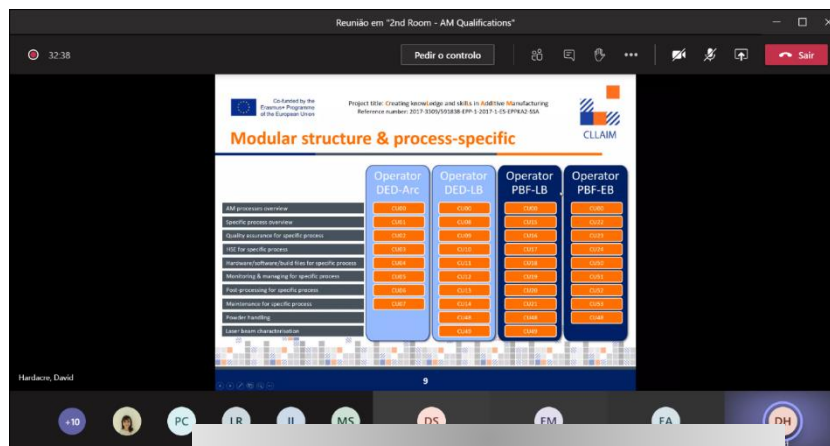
Reunião em "2nd Room - AM Qualifications"

32:38

Pedir o controlo

Sair

Co-funded by the Erasmus+ Programme of the European Union

Project title: Creating knowledge and skills in Additive Manufacturing
Reference number: 2017-3305/591838-EPP-1-2017-1-ES-EPPKA2-SSA

CLLAIM

Modular structure & process-specific

| | Operator DED-Arc | Operator DED-LB | Operator PBF-LB | Operator PBF-EB |
|---|---|---|---|---|
| AM processes overview | CU00 | CU00 | CU00 | CU00 |
| Specific process overview | CU01 | CU08 | CU15 | CU22 |
| Quality assurance for specific process | CU02 | CU09 | CU16 | CU23 |
| HSE for specific process | CU03 | CU10 | CU17 | CU24 |
| Hardware/software/build files for specific process | CU04 | CU11 | CU18 | CU50 |
| Monitoring & managing for specific process | CU05 | CU12 | CU19 | CU51 |
| Post-processing for specific process | CU06 | CU13 | CU20 | CU52 |
| Maintenance for specific process | CU07 | CU14 | CU21 | CU53 |
| Powder handling | | CU48 | CU48 | CU48 |
| Laser beam characterisation | | CU49 | CU49 | |

9

Hardacre, David

+10 PC LB JL MS DS EM FA DH